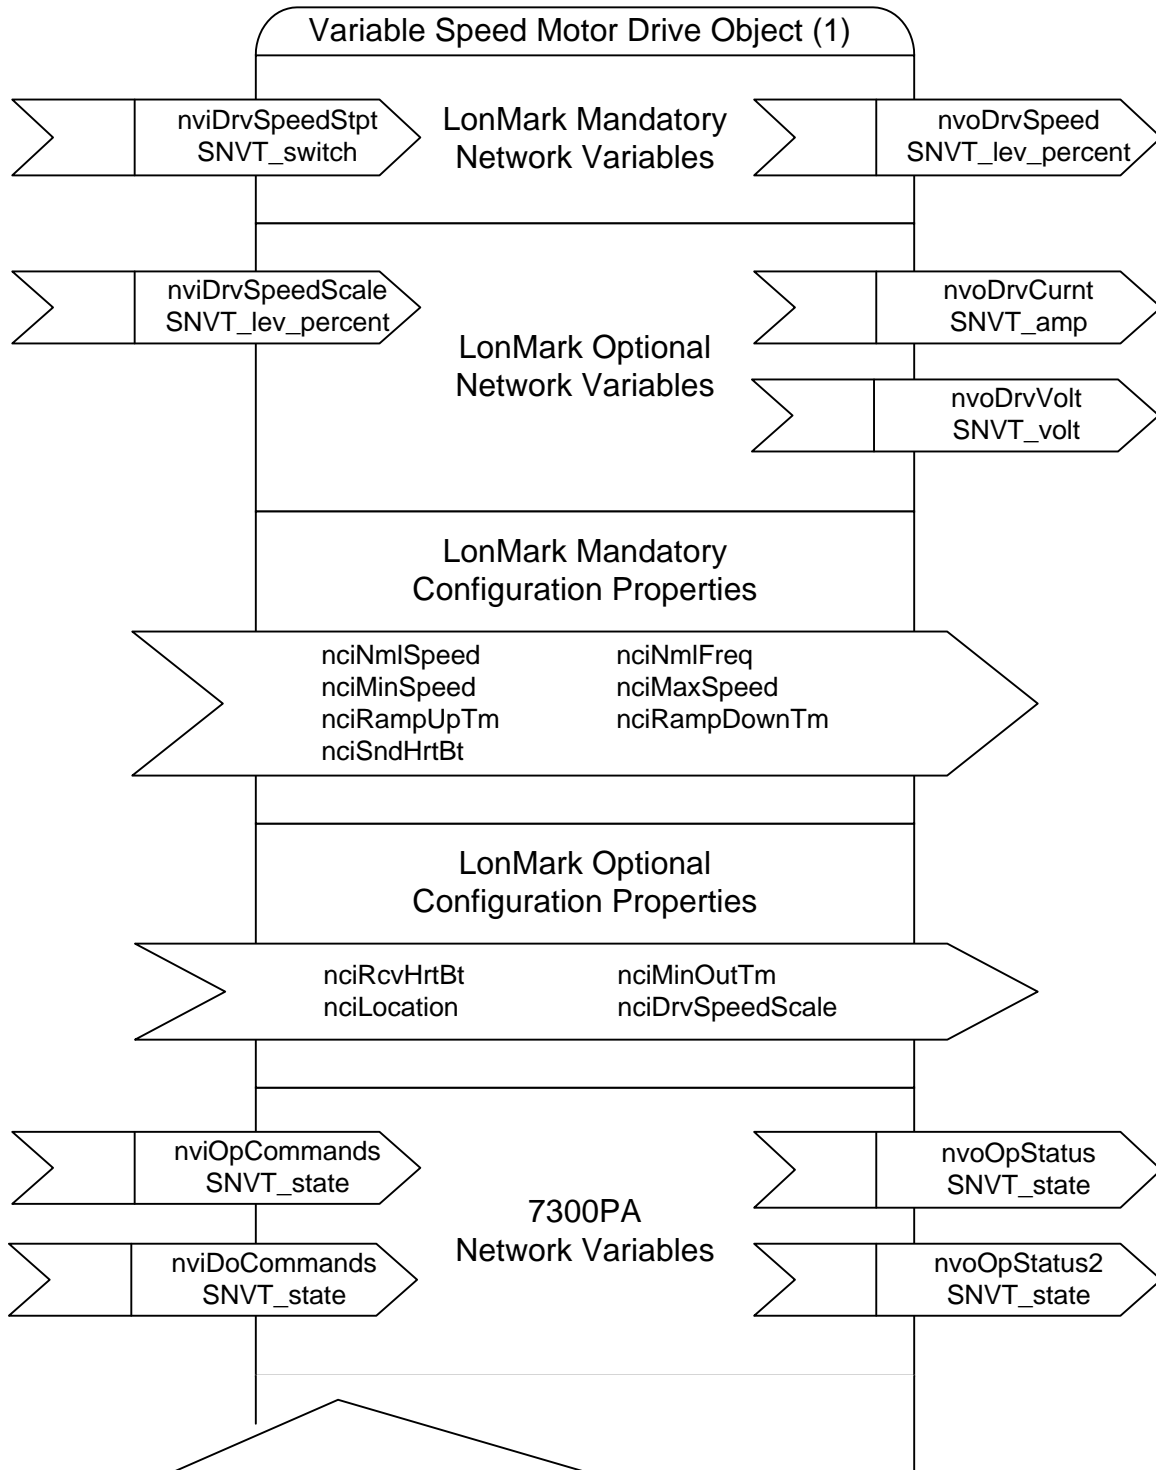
Variable Speed Motor Drive Object (1)

nviDrvSpeedStpt
SNVT_switch

LonMark Mandatory
Network Variables

nvoDrvSpeed
SNVT_lev_percent

nviDrvSpeedScale
SNVT_lev_percent

nvoDrvCurnt
SNVT_amp

LonMark Optional
Network Variables

nvoDrvVolt
SNVT_volt

LonMark Mandatory
Configuration Properties

nciNmlSpeed
nciMinSpeed
nciRampUpTm
nciSndHrtBt

nciNmlFreq
nciMaxSpeed
nciRampDownTm

LonMark Optional
Configuration Properties

nciRcvHrtBt
nciLocation

nciMinOutTm
nciDrvSpeedScale

nviOpCommands
SNVT_state

nvoOpStatus
SNVT_state

7300PA
Network Variables

nviDoCommands
SNVT_state

nvoOpStatus2
SNVT_state